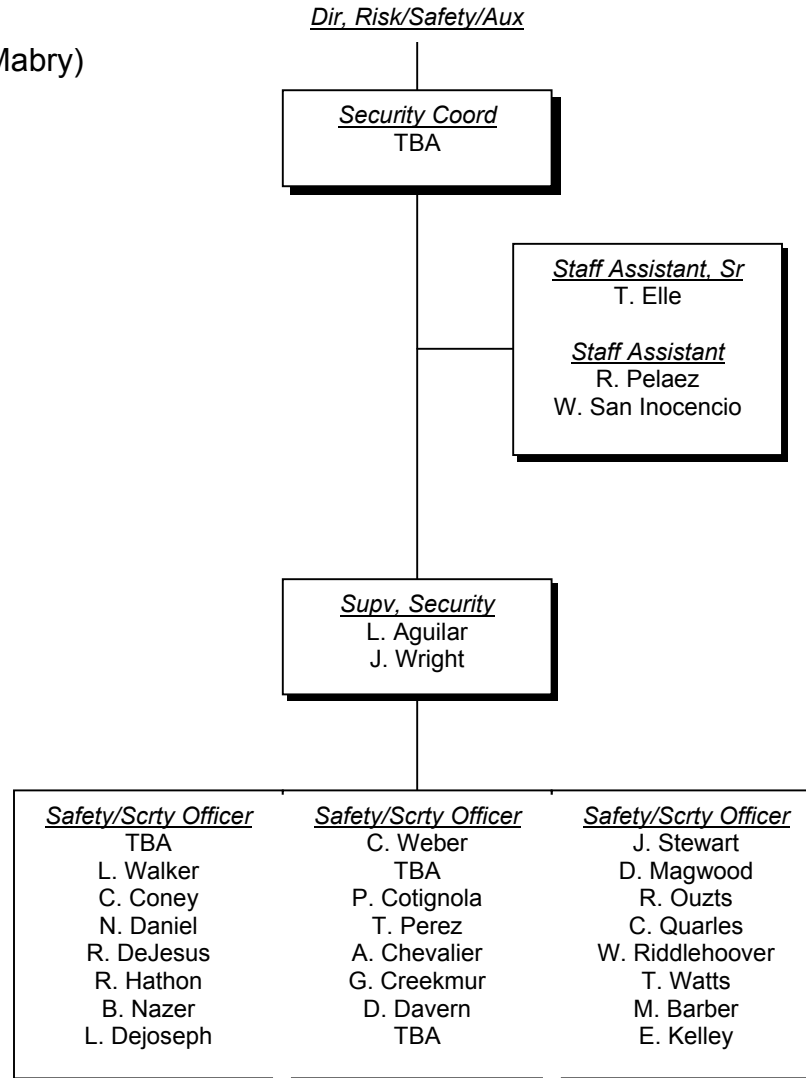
Mabry)

Dir, Risk/Safety/Aux

Security Coord
TBA

Staff Assistant, Sr
T. Elle

Staff Assistant
R. Pelaez
W. San Inocencio

Supv, Security
L. Aguilar
J. Wright

Safety/Scrty Officer
TBA
L. Walker
C. Coney
N. Daniel
R. DeJesus
R. Hathon
B. Nazer
L. Dejoseph

Safety/Scrty Officer
C. Weber
TBA
P. Cotignola
T. Perez
A. Chevalier
G. Creekmur
D. Davern
TBA

Safety/Scrty Officer
J. Stewart
D. Magwood
R. Ouzts
C. Quarles
W. Riddlehoover
T. Watts
M. Barber
E. Kelley